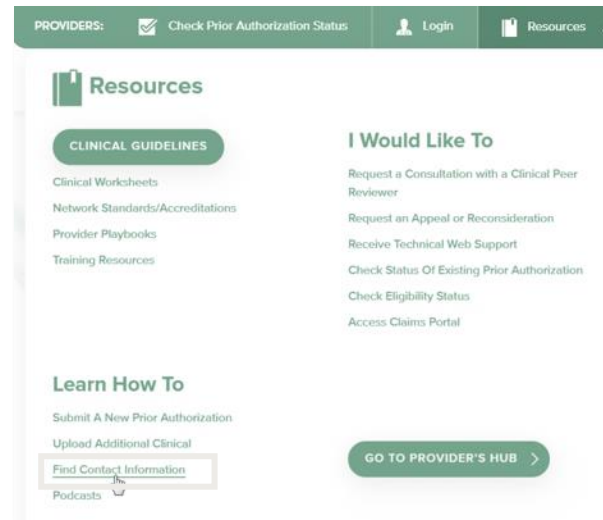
PROVIDERS: Check Prior Authorization Status Login Resources

Resources

CLINICAL GUIDELINES

Clinical Worksheets
Network Standards/Accreditations
Provider Playbooks
Training Resources

I Would Like To

Request a Consultation with a Clinical Peer Reviewer
Request an Appeal or Reconsideration
Receive Technical Web Support
Check Status Of Existing Prior Authorization
Check Eligibility Status
Access Claims Portal

Learn How To

Submit A New Prior Authorization
Upload Additional Clinical
Find Contact Information
Podcasts

GO TO PROVIDER'S HUB